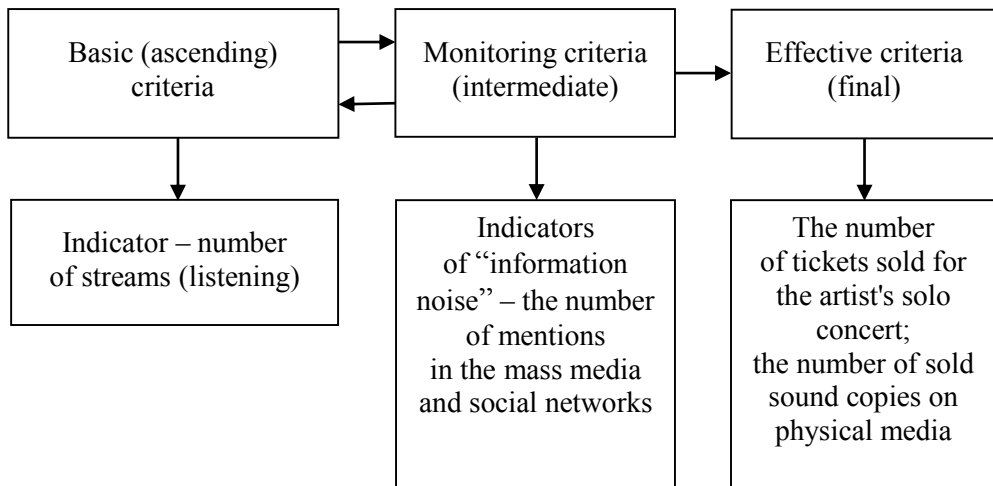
Basic (ascending) criteria

Monitoring criteria (intermediate)

Effective criteria (final)

Indicator – number of streams (listening)

Indicators of ‟information noise” – the number of mentions in the mass media and social networks

The number of tickets sold for the artist's solo concert; the number of sold sound copies on physical media